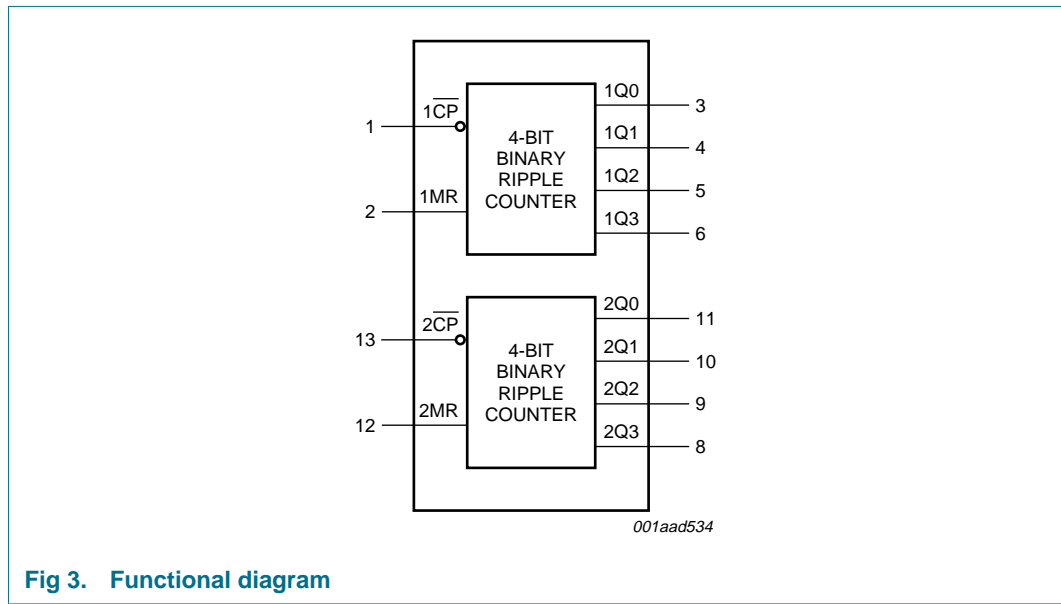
1 $1\overline{CP}$

2 1MR

4-BIT BINARY RIPPLE COUNTER

1Q0 3

1Q1 4

1Q2 5

1Q3 6

13 $2\overline{CP}$

12 2MR

4-BIT BINARY RIPPLE COUNTER

2Q0 11

2Q1 10

2Q2 9

2Q3 8

001aad534

Fig 3. Functional diagram